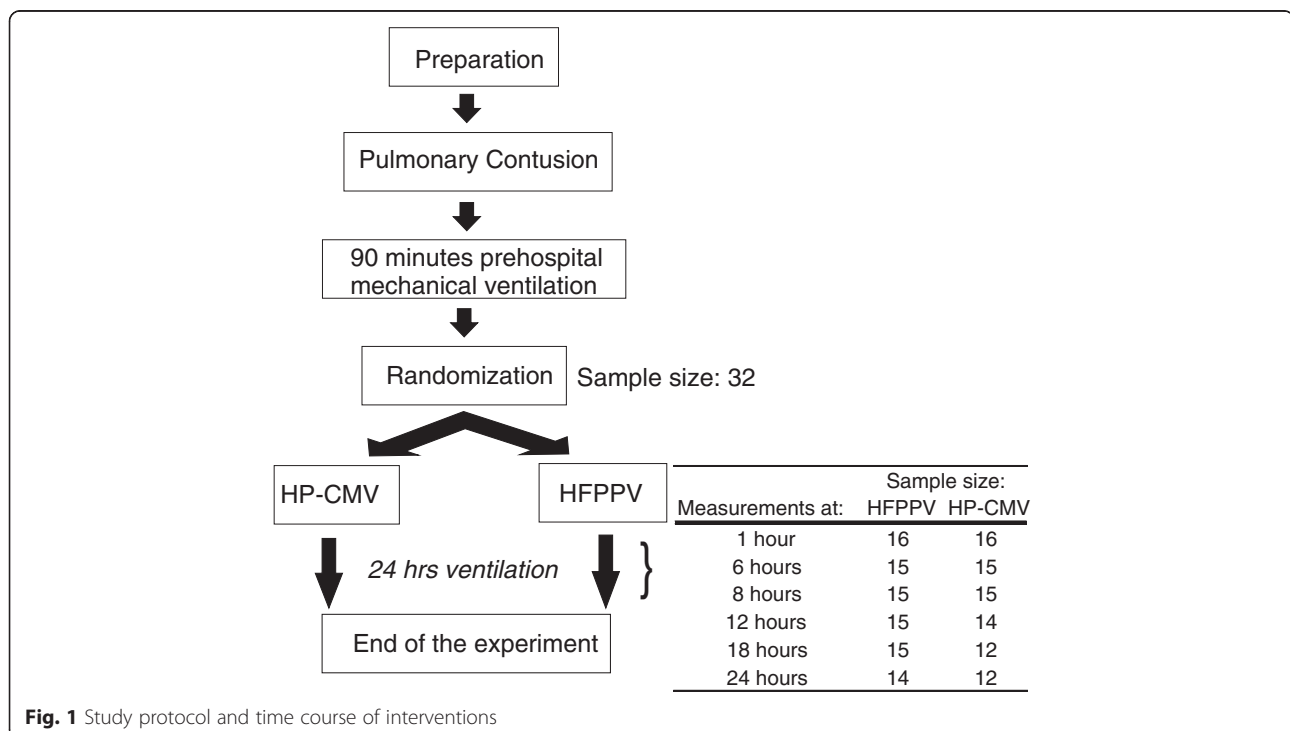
Preparation

Pulmonary Contusion

90 minutes prehospital mechanical ventilation

Randomization

Sample size: 32

HP-CMV

HFPPV

24 hrs ventilation

End of the experiment

| Measurements at: | Sample size: HFPPV | Sample size: HP-CMV |
|---|---|---|
| 1 hour | 16 | 16 |
| 6 hours | 15 | 15 |
| 8 hours | 15 | 15 |
| 12 hours | 15 | 14 |
| 18 hours | 15 | 12 |
| 24 hours | 14 | 12 |

**Fig. 1** Study protocol and time course of interventions